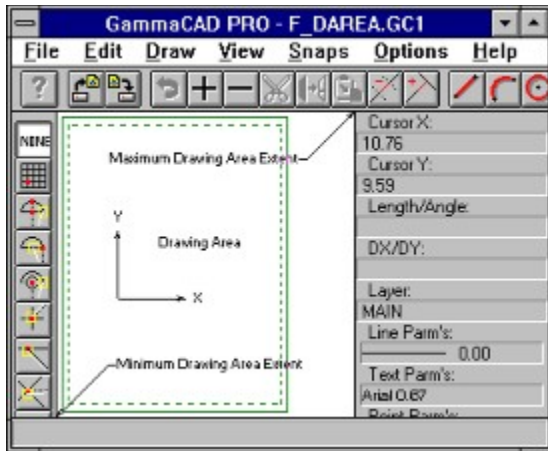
GammaCAD PRO - F_DAREA.GC1

File Edit Draw View Snaps Options Help

?

NONE

Maximum Drawing Area Extent

Y

Drawing Area

X

Minimum Drawing Area Extent

Cursor X:
10.76
Cursor Y:
9.59
Length/Angle:

DX/DY:

Layer:
MAIN
Line Parm's:
0.00
Text Parm's:
Arial 0.67
Point Parm's: